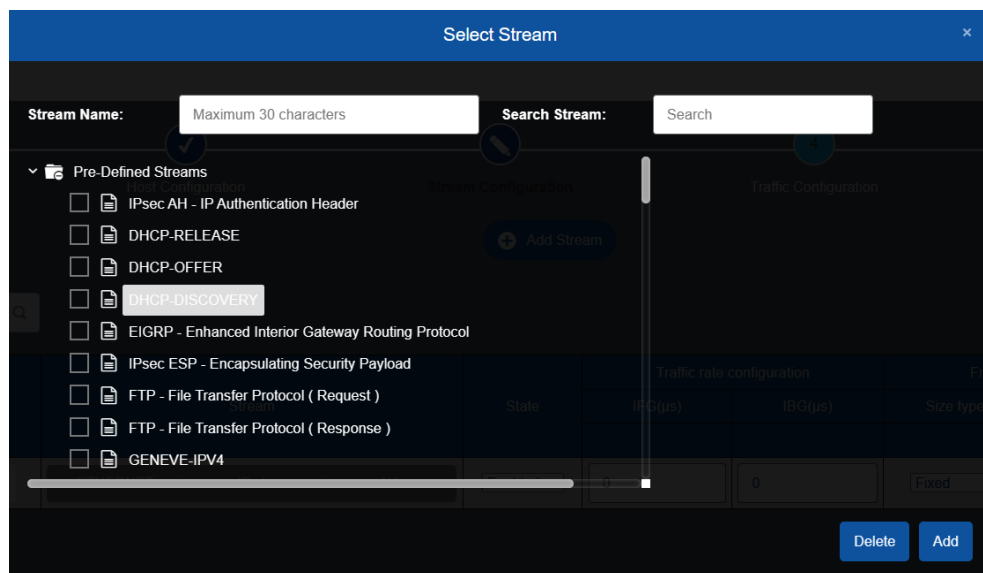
Select Stream

×

Stream Name: Maximum 30 characters

Search Stream: Search

Pre-Defined Streams

IPsec AH - IP Authentication Header

DHCP-RELEASE

DHCP-OFFER

DHCP-DISCOVERY

EIGRP - Enhanced Interior Gateway Routing Protocol

IPsec ESP - Encapsulating Security Payload

FTP - File Transfer Protocol ( Request )

FTP - File Transfer Protocol ( Response )

GENEVE-IPV4

Host Configuration

Stream Configuration

Traffic Configuration

Add Stream

Traffic rate configuration

Stream

State

IFG(µs)

IBG(µs)

Size type

0

0

Fixed

Delete

Add